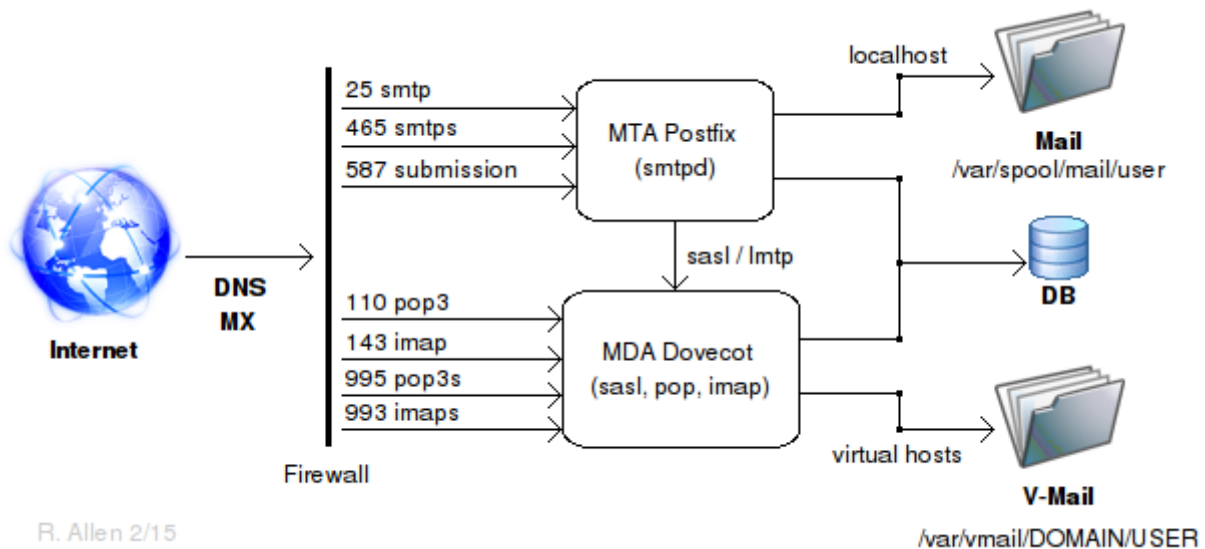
Internet

DNS
MX

Firewall

25 smtp
465 smtps
587 submission

MTA Postfix
(smtpd)

sasl / lmtp

110 pop3
143 imap
995 pop3s
993 imaps

MDA Dovecot
(sasl, pop, imap)

localhost

Mail
/var/spool/mail/user

DB

virtual hosts

V-Mail
/var/vmail/DOMAIN/USER

R. Allen 2/15